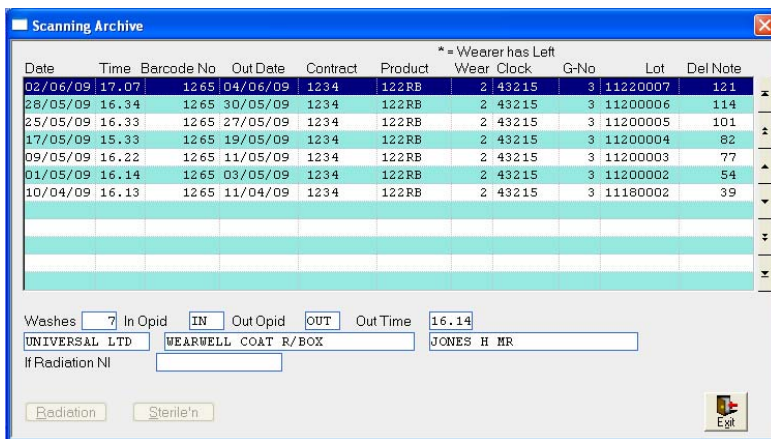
Scanning Archive

* = Wearer has Left

| Date | Time | Barcode No | Out Date | Contract | Product | Wear | Clock | G-No | Lot | Del Note |
|---|---|---|---|---|---|---|---|---|---|---|
| 02/06/09 | 17.07 | 1265 | 04/06/09 | 1234 | 122RB | 2 | 43215 | 3 | 11220007 | 121 |
| 28/05/09 | 16.34 | 1265 | 30/05/09 | 1234 | 122RB | 2 | 43215 | 3 | 11200006 | 114 |
| 25/05/09 | 16.33 | 1265 | 27/05/09 | 1234 | 122RB | 2 | 43215 | 3 | 11200005 | 101 |
| 17/05/09 | 15.33 | 1265 | 19/05/09 | 1234 | 122RB | 2 | 43215 | 3 | 11200004 | 82 |
| 09/05/09 | 16.22 | 1265 | 11/05/09 | 1234 | 122RB | 2 | 43215 | 3 | 11200003 | 77 |
| 01/05/09 | 16.14 | 1265 | 03/05/09 | 1234 | 122RB | 2 | 43215 | 3 | 11200002 | 54 |
| 10/04/09 | 16.13 | 1265 | 11/04/09 | 1234 | 122RB | 2 | 43215 | 3 | 11180002 | 39 |

Washes 7 In Opid IN Out Opid OUT Out Time 16.14

UNIVERSAL LTD WEARWELL COAT R/BOX JONES H MR

If Radiation NI

Radiation Sterile'n

Exit